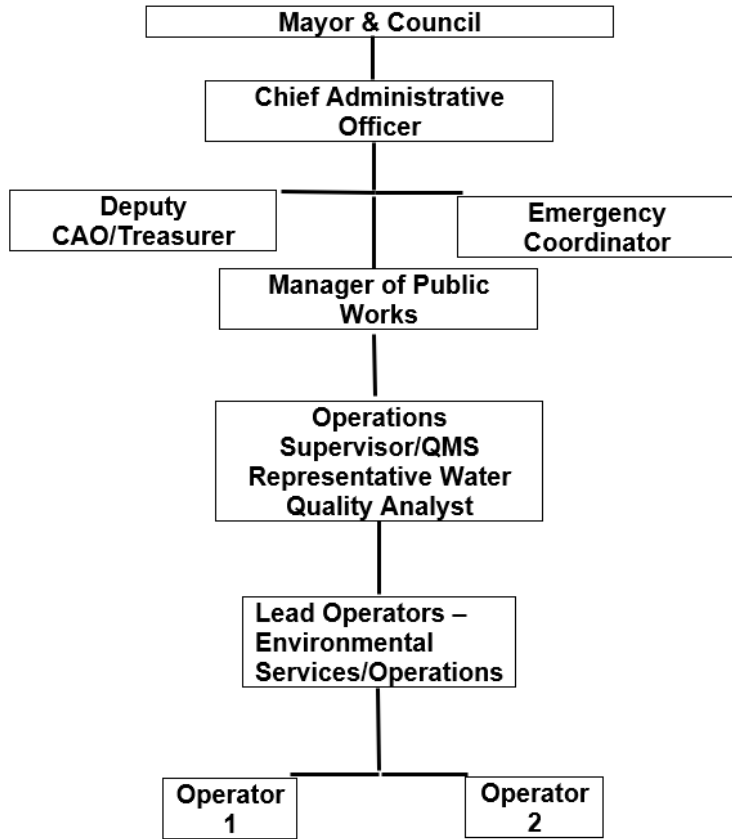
Mayor & Council

Chief Administrative Officer

Deputy CAO/Treasurer

Emergency Coordinator

Manager of Public Works

Operations Supervisor/QMS Representative Water Quality Analyst

Lead Operators – Environmental Services/Operations

Operator 1

Operator 2